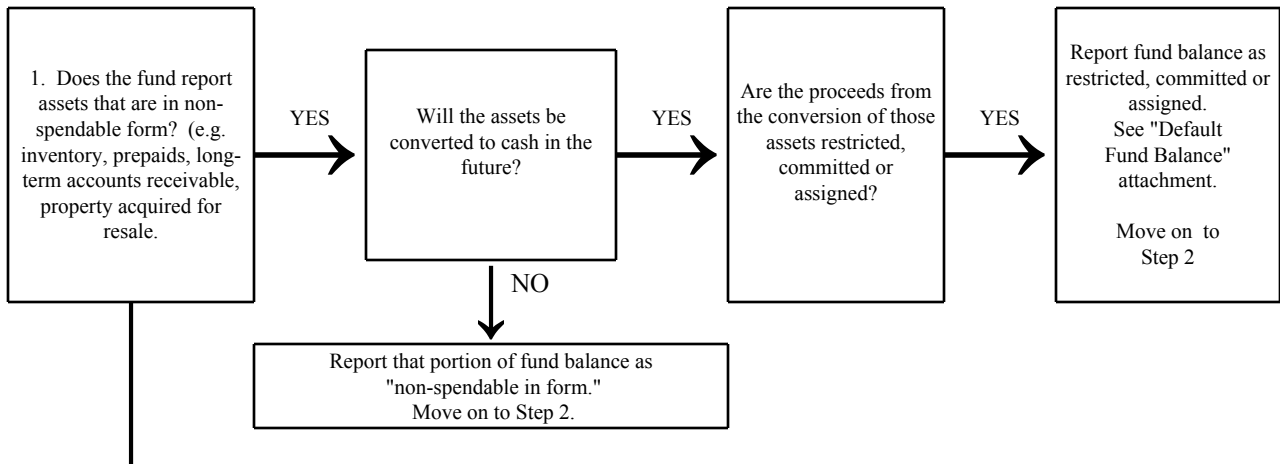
1. Does the fund report assets that are in non-spendable form? (e.g. inventory, prepaids, long-term accounts receivable, property acquired for resale.

YES

Will the assets be converted to cash in the future?

YES

Are the proceeds from the conversion of those assets restricted, committed or assigned?

YES

Report fund balance as restricted, committed or assigned. See "Default Fund Balance" attachment.

Move on to Step 2

NO

Report that portion of fund balance as "non-spendable in form." Move on to Step 2.